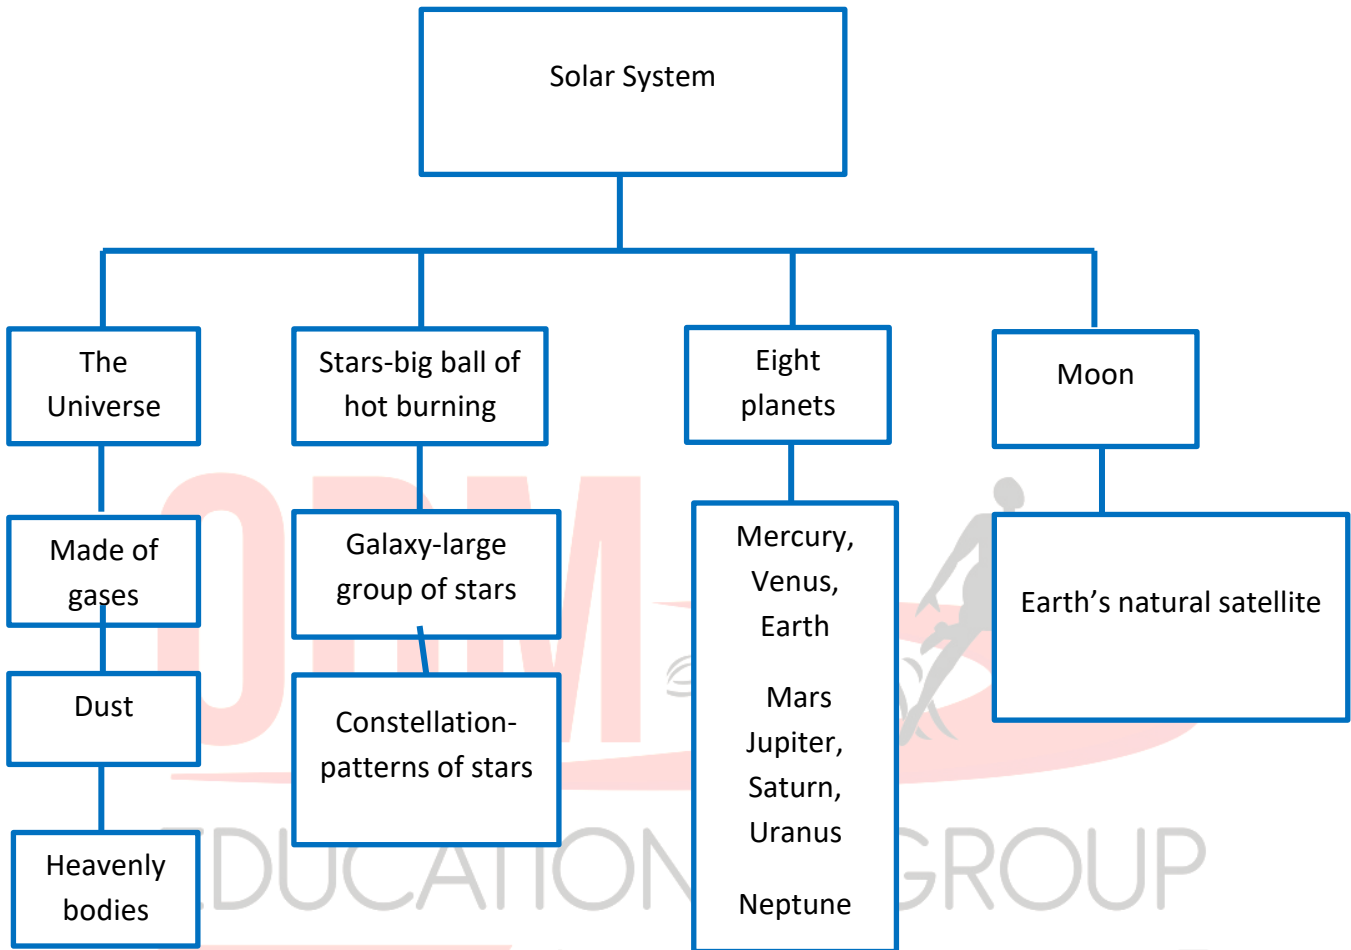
Solar System

The Universe

Made of gases

Dust

Heavenly bodies

Stars-big ball of hot burning

Galaxy-large group of stars

Constellation-patterns of stars

Eight planets

Mercury, Venus, Earth

Mars Jupiter, Saturn, Uranus

Neptune

Moon

Earth's natural satellite

ODM EDUCATIONAL GROUP